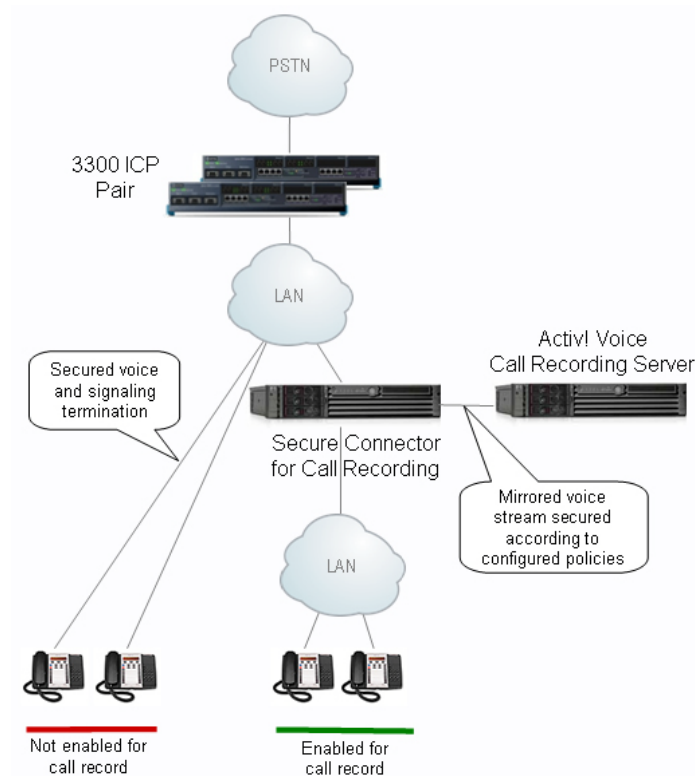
PSTN

3300 ICP Pair

LAN

Secured voice and signaling termination

Activ! Voice Call Recording Server

Secure Connector for Call Recording

Mirrored voice stream secured according to configured policies

LAN

Not enabled for call record

Enabled for call record